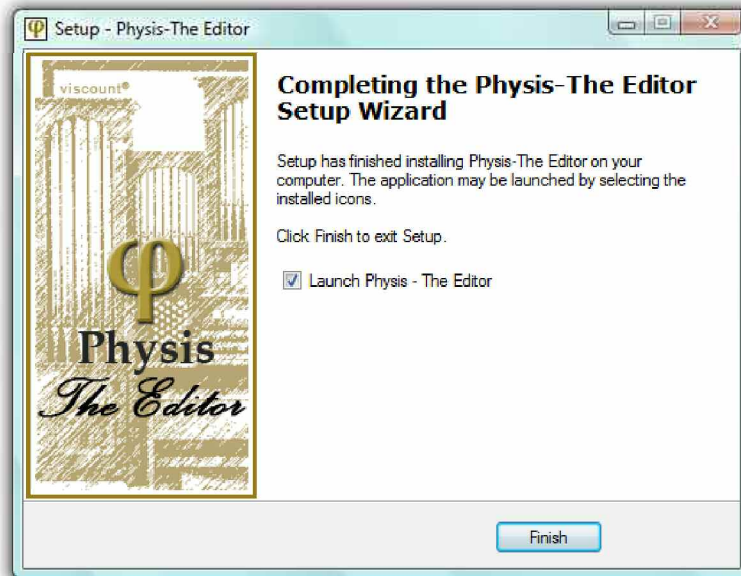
Setup - Physis-The Editor

viscount®

φ
Physis
The Editor

Completing the Physis-The Editor Setup Wizard

Setup has finished installing Physis-The Editor on your computer. The application may be launched by selecting the installed icons.

Click Finish to exit Setup.

Launch Physis - The Editor

Finish